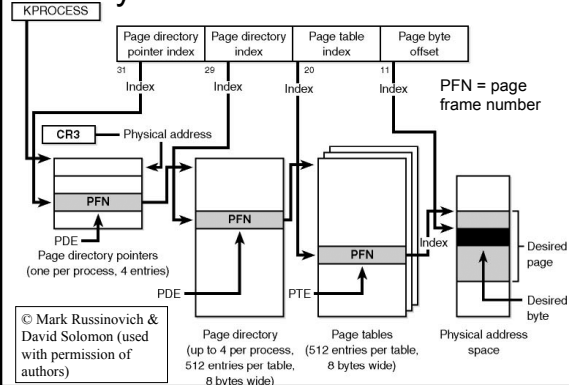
KPROCESS

| Page directory pointer index | Page directory index | Page table index | Page byte offset |
|---|---|---|---|

31

29

20

11

Index

Index

Index

Index

PFN = page frame number

CR3

Physical address

PFN

PFN

PFN

PDE

Page directory pointers (one per process, 4 entries)

PDE

PTE

Index

Desired page

Desired byte

© Mark Russinovich & David Solomon (used with permission of authors)

Page directory (up to 4 per process, 512 entries per table, 8 bytes wide)

Page tables (512 entries per table, 8 bytes wide)

Physical address space